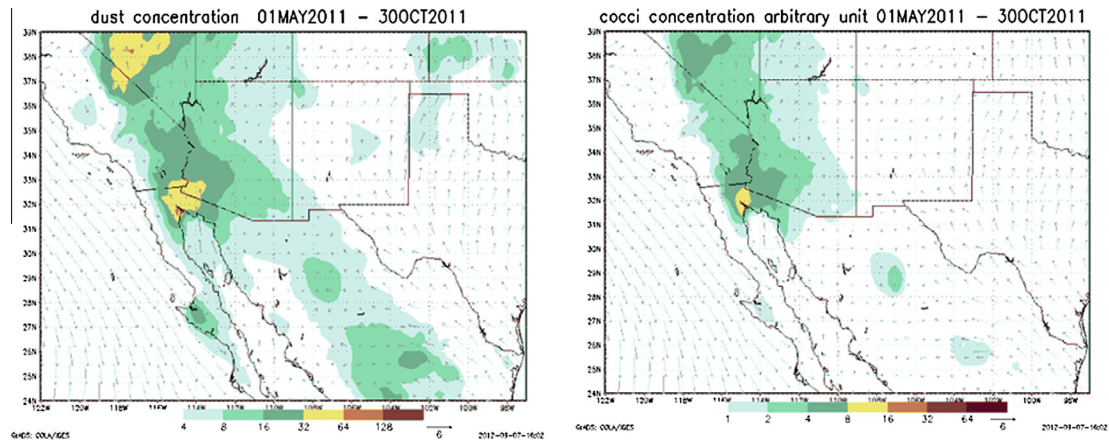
dust concentration 01MAY2011 - 30OCT2011

39N
38N
37N
36N
35N
34N
33N
32N
31N
30N
29N
28N
27N
26N
25N
24N

122W 120W 118W 116W 114W 112W 110W 108W 106W 104W 102W 100W 98W

4 8 16 32 64 128

6

GrADS: COLA/IGES

2012-09-07-16:02

cocci concentration arbitrary unit 01MAY2011 - 30OCT2011

39N
38N
37N
36N
35N
34N
33N
32N
31N
30N
29N
28N
27N
26N
25N
24N

122W 120W 118W 116W 114W 112W 110W 108W 106W 104W 102W 100W 98W

1 2 4 8 16 32 64

6

GrADS: COLA/IGES

2012-09-07-16:02